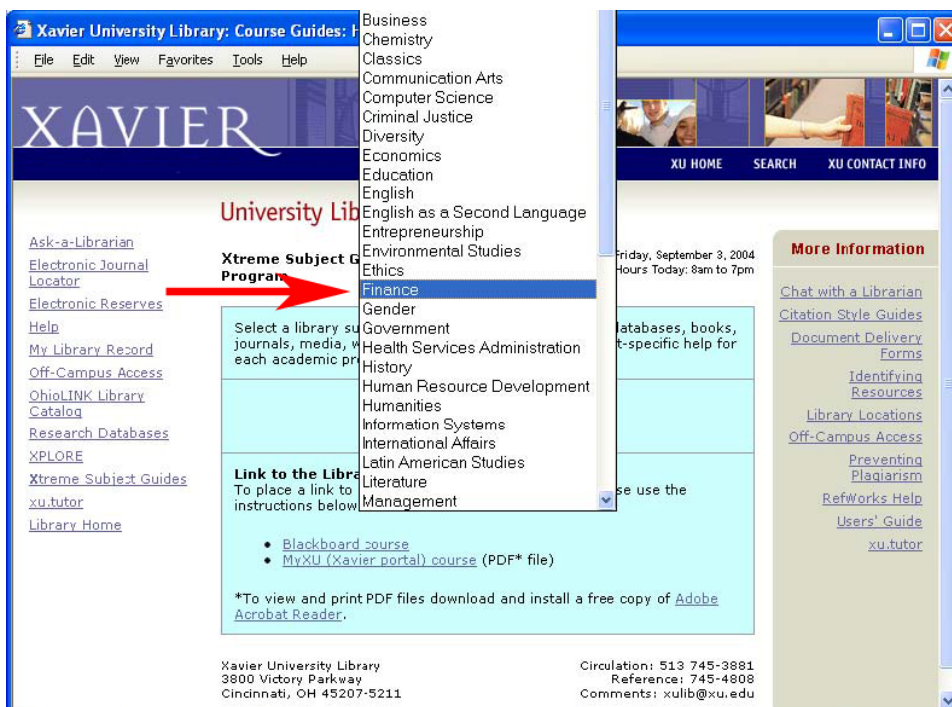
Xavier University Library: Course Guides: H

File Edit View Favorites Tools Help

XAVIER

XU HOME SEARCH XU CONTACT INFO

University Lib

Ask-a-Librarian
Electronic Journal Locator
Electronic Reserves
Help
My Library Record
Off-Campus Access
OhioLINK Library Catalog
Research Databases
XPLORE
Xtreme Subject Guides
xu.tutor
Library Home

Xtreme Subject G
Program

Friday, September 3, 2004
Hours Today: 8am to 7pm

Select a library su
journals, media, w
each academic pr

databases, books,
t-specific help for

Link to the Libra
To place a link to
instructions below

se use the

- Blackboard course
- MyXU (Xavier portal) course (PDF* file)

*To view and print PDF files download and install a free copy of Adobe Acrobat Reader.

Business
Chemistry
Classics
Communication Arts
Computer Science
Criminal Justice
Diversity
Economics
Education
English
English as a Second Language
Entrepreneurship
Environmental Studies
Ethics
Finance
Gender
Government
Health Services Administration
History
Human Resource Development
Humanities
Information Systems
International Affairs
Latin American Studies
Literature
Management

More Information

Chat with a Librarian
Citation Style Guides
Document Delivery Forms
Identifying Resources
Library Locations
Off-Campus Access
Preventing Plagiarism
RefWorks Help
Users' Guide
xu.tutor

Xavier University Library
3800 Victory Parkway
Cincinnati, OH 45207-5211

Circulation: 513 745-3881
Reference: 745-4808
Comments: xulib@xu.edu